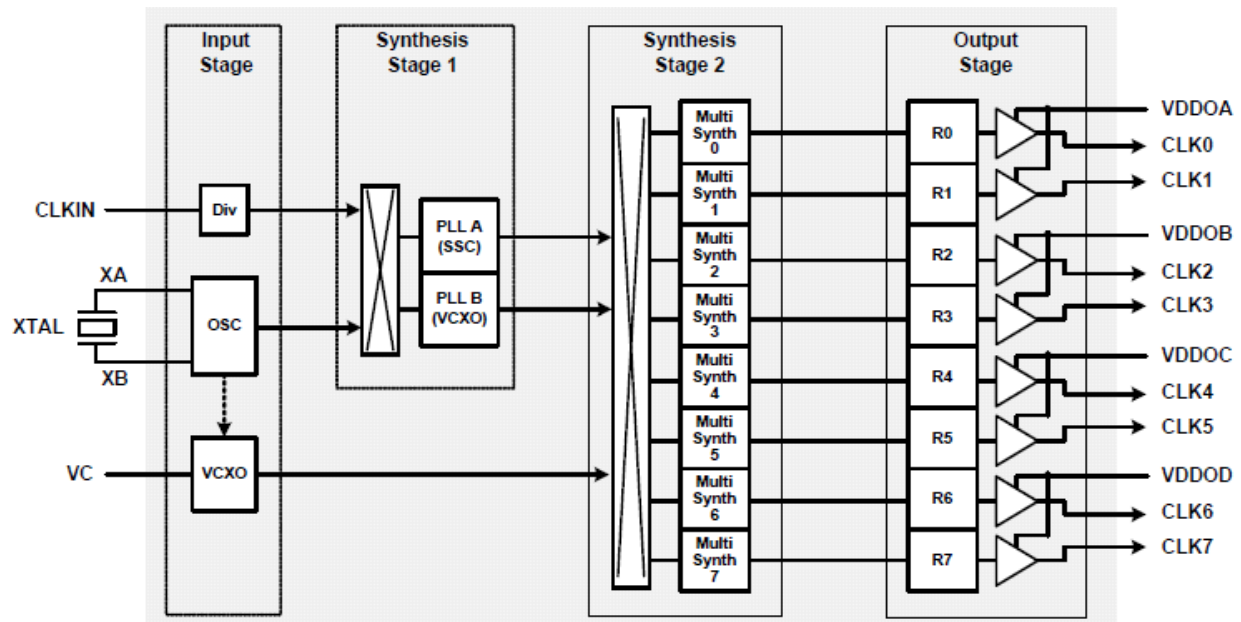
Input Stage

Synthesis Stage 1

Synthesis Stage 2

Output Stage

CLKIN

Div

XA

XTAL

XB

OSC

VC

VCXO

PLL A (SSC)

PLL B (VCXO)

Multi Synth 0

Multi Synth 1

Multi Synth 2

Multi Synth 3

Multi Synth 4

Multi Synth 5

Multi Synth 6

Multi Synth 7

R0

R1

R2

R3

R4

R5

R6

R7

VDDOA

CLK0

CLK1

VDDOB

CLK2

CLK3

VDDOC

CLK4

CLK5

VDDOD

CLK6

CLK7